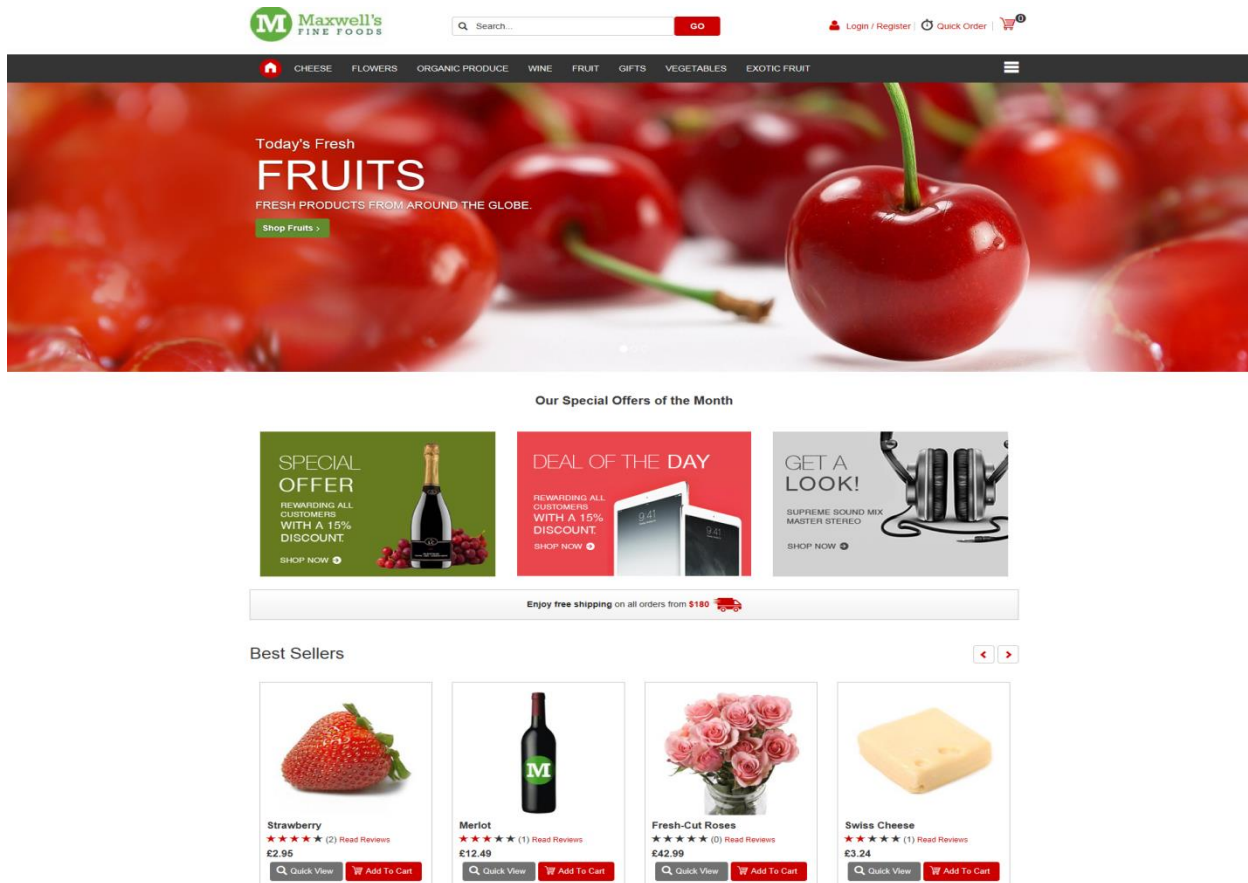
M Maxwell's FINE FOODS

Search... GO

Login / Register | Quick Order | 0

CHEESE FLOWERS ORGANIC PRODUCE WINE FRUIT GIFTS VEGETABLES EXOTIC FRUIT

Today's Fresh
FRUITS
FRESH PRODUCTS FROM AROUND THE GLOBE.
Shop Fruits >

Our Special Offers of the Month

SPECIAL OFFER
REWARDING ALL CUSTOMERS WITH A 15% DISCOUNT.
SHOP NOW

DEAL OF THE DAY
REWARDING ALL CUSTOMERS WITH A 15% DISCOUNT.
SHOP NOW

GET A LOOK!
SUPREME SOUND MIX MASTER STEREO
SHOP NOW

Enjoy free shipping on all orders from $180

Best Sellers

Strawberry
(2) Read Reviews
£2.95
Quick View Add To Cart

Merlot
(1) Read Reviews
£12.49
Quick View Add To Cart

Fresh-Cut Roses
(0) Read Reviews
£42.99
Quick View Add To Cart

Swiss Cheese
(1) Read Reviews
£3.24
Quick View Add To Cart